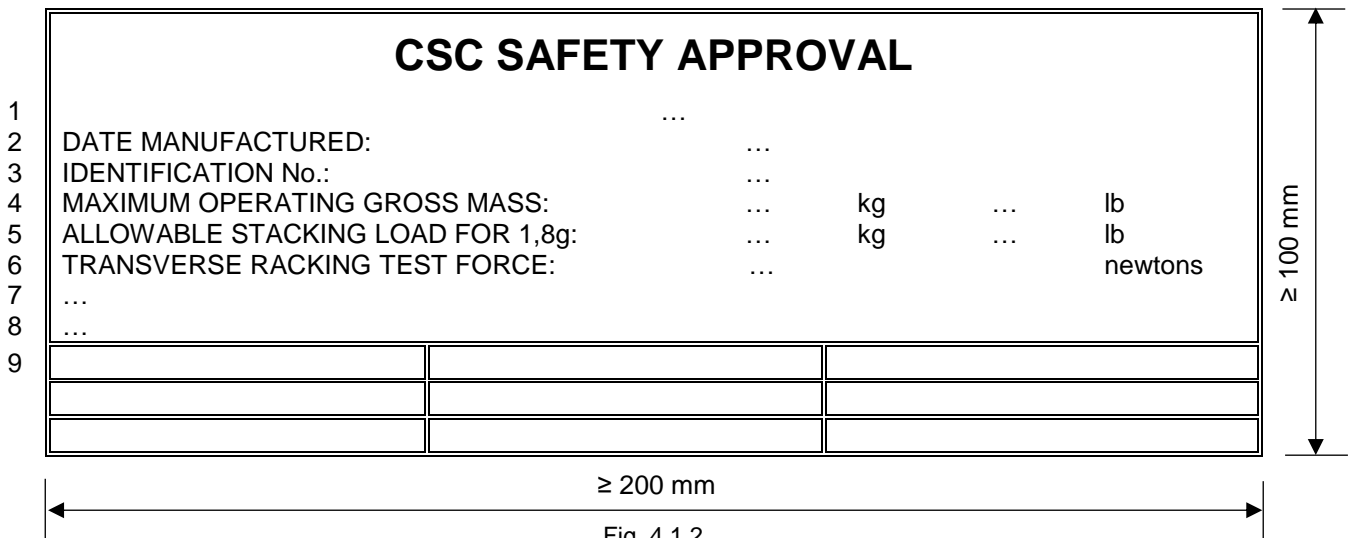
CSC SAFETY APPROVAL

1 …
2 DATE MANUFACTURED: …
3 IDENTIFICATION No.: …
4 MAXIMUM OPERATING GROSS MASS: … kg … lb
5 ALLOWABLE STACKING LOAD FOR 1,8g: … kg … lb
6 TRANSVERSE RACKING TEST FORCE: … newtons
7 …
8 …
9

| | | |
|---|---|---|
| | | |
| | | |
| | | |

≥ 100 mm

≥ 200 mm

Fig. 4.1.2